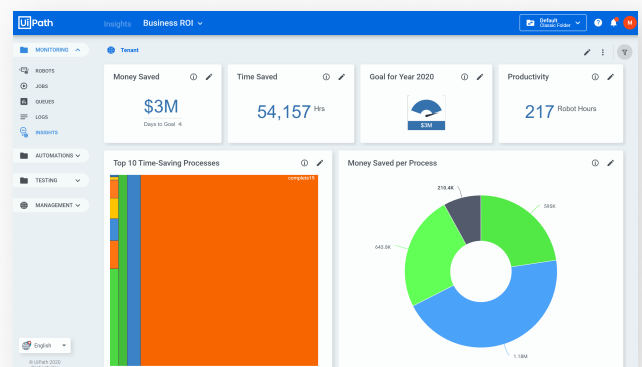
UiPath Insights Business ROI

Default Classic Folder

M

MONITORING

ROBOTS

JOBS

QUEUES

LOGS

INSIGHTS

AUTOMATIONS

TESTING

MANAGEMENT

English

© UiPath 2020

Tenant

Money Saved

$3M

Days to Goal: -6

Time Saved

54,157 Hrs

Goal for Year 2020

$3M

Productivity

217 Robot Hours

Top 10 Time-Saving Processes

complete15

Money Saved per Process

218.4K

585K

643.6K

1.18M